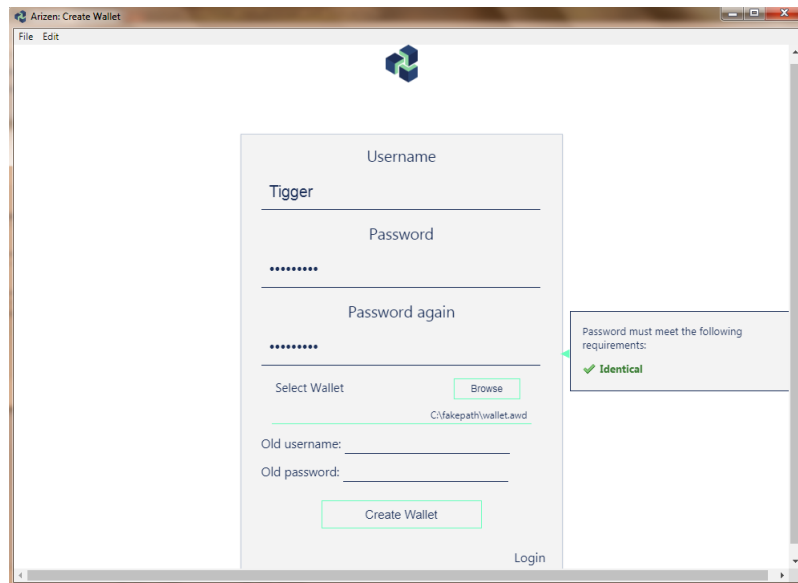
Arizen: Create Wallet

File Edit

Username

Tigger

Password

•••••••••

Password again

•••••••••

Select Wallet

Browse

C:\fakepath\wallet.awd

Old username:

Old password:

Create Wallet

Login

Password must meet the following requirements:

✔ Identical